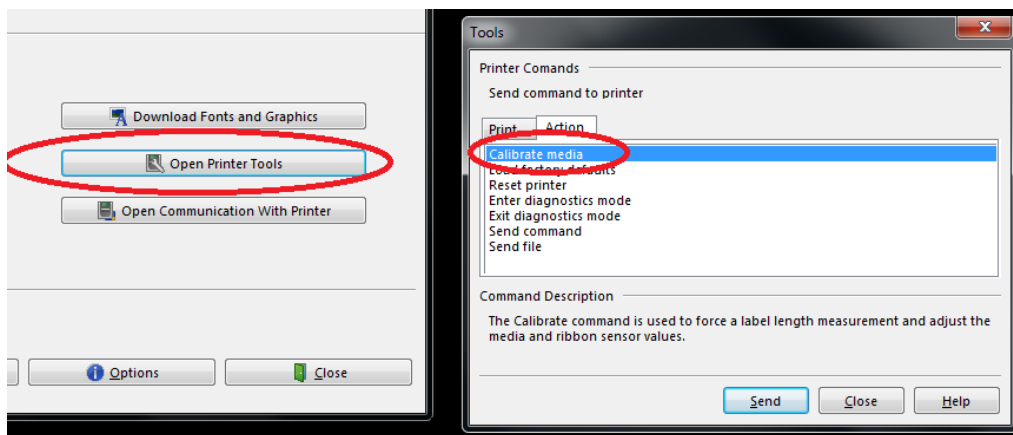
Download Fonts and Graphics

Open Printer Tools

Open Communication With Printer

Options

Close

Tools

Printer Comands

Send command to printer

Print

Action

Calibrate media

Load factory defaults

Reset printer

Enter diagnostics mode

Exit diagnostics mode

Send command

Send file

Command Description

The Calibrate command is used to force a label length measurement and adjust the media and ribbon sensor values.

Send

Close

Help